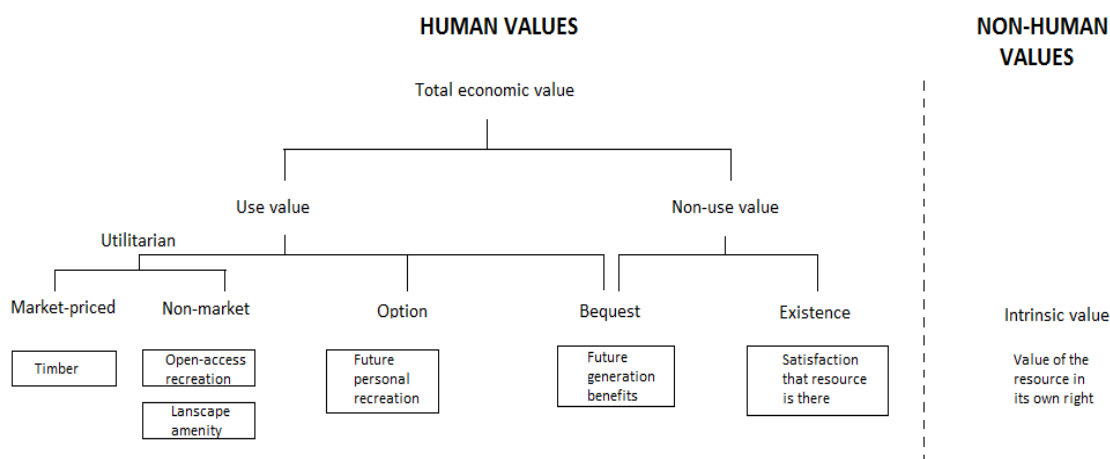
HUMAN VALUES

NON-HUMAN VALUES

Total economic value

Use value

Non-use value

Utilitarian

Market-priced

Non-market

Option

Bequest

Existence

Intrinsic value

Timber

Open-access recreation

Lanscape amenity

Future personal recreation

Future generation benefits

Satisfaction that resource is there

Value of the resource in its own right